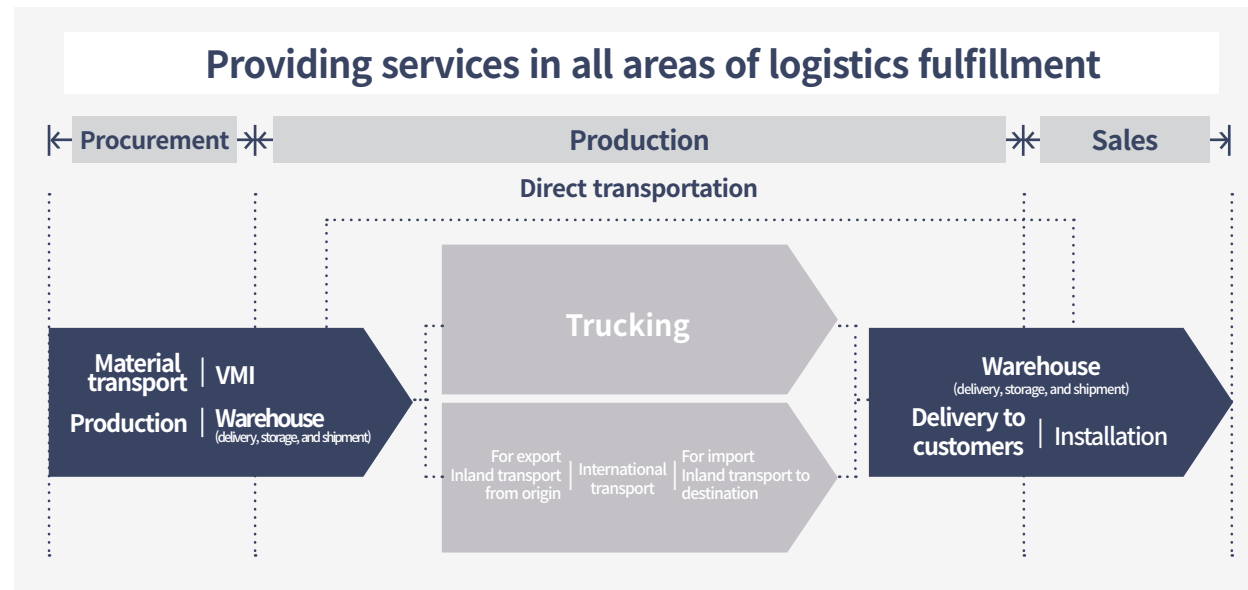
Providing services in all areas of logistics fulfillment

Procurement

Production

Sales

Direct transportation

Material transport | VMI

Production | Warehouse (delivery, storage, and shipment)

Trucking

For export Inland transport from origin | International transport | For import Inland transport to destination

Warehouse (delivery, storage, and shipment)

Delivery to customers | Installation